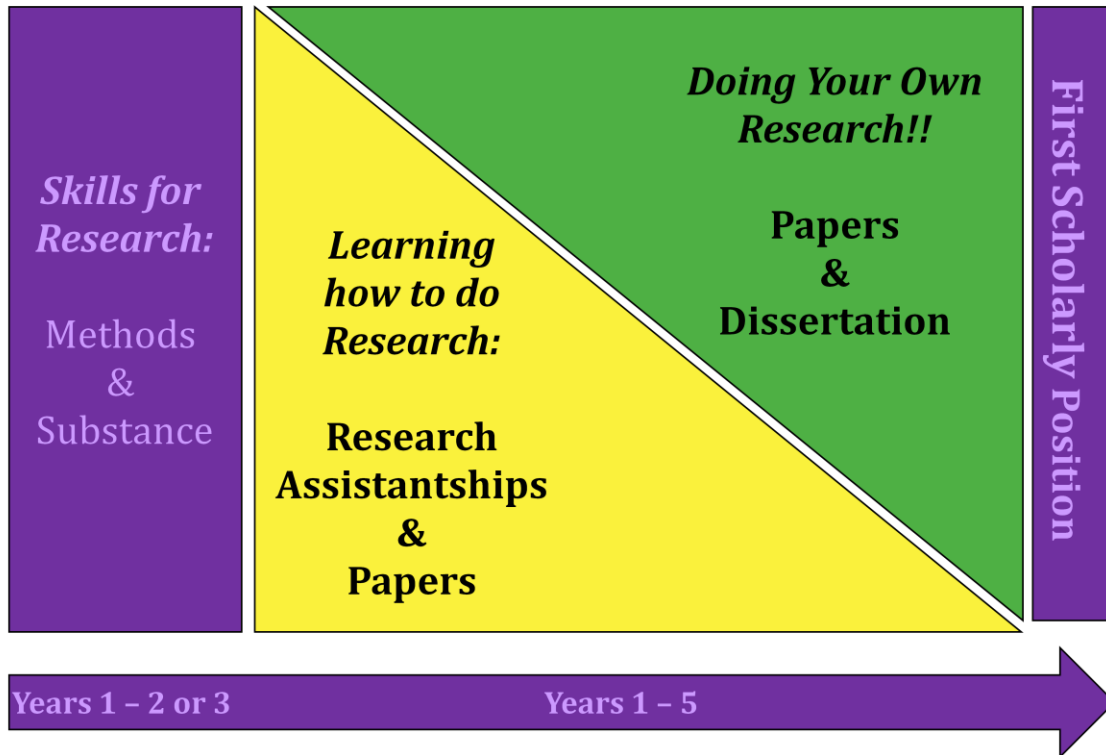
Skills for Research:

Methods & Substance

Learning how to do Research:

Research Assistantships & Papers

Doing Your Own Research!!

Papers & Dissertation

First Scholarly Position

Years 1 – 2 or 3

Years 1 – 5